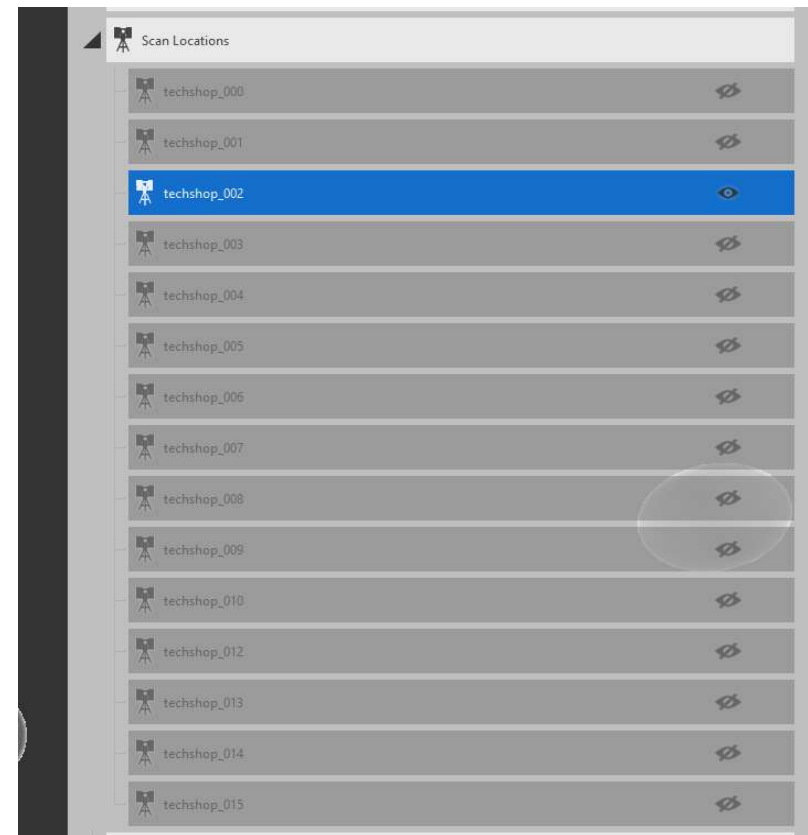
Scan Locations

techshop_000

techshop_001

techshop_002

techshop_003

techshop_004

techshop_005

techshop_006

techshop_007

techshop_008

techshop_009

techshop_010

techshop_012

techshop_013

techshop_014

techshop_015